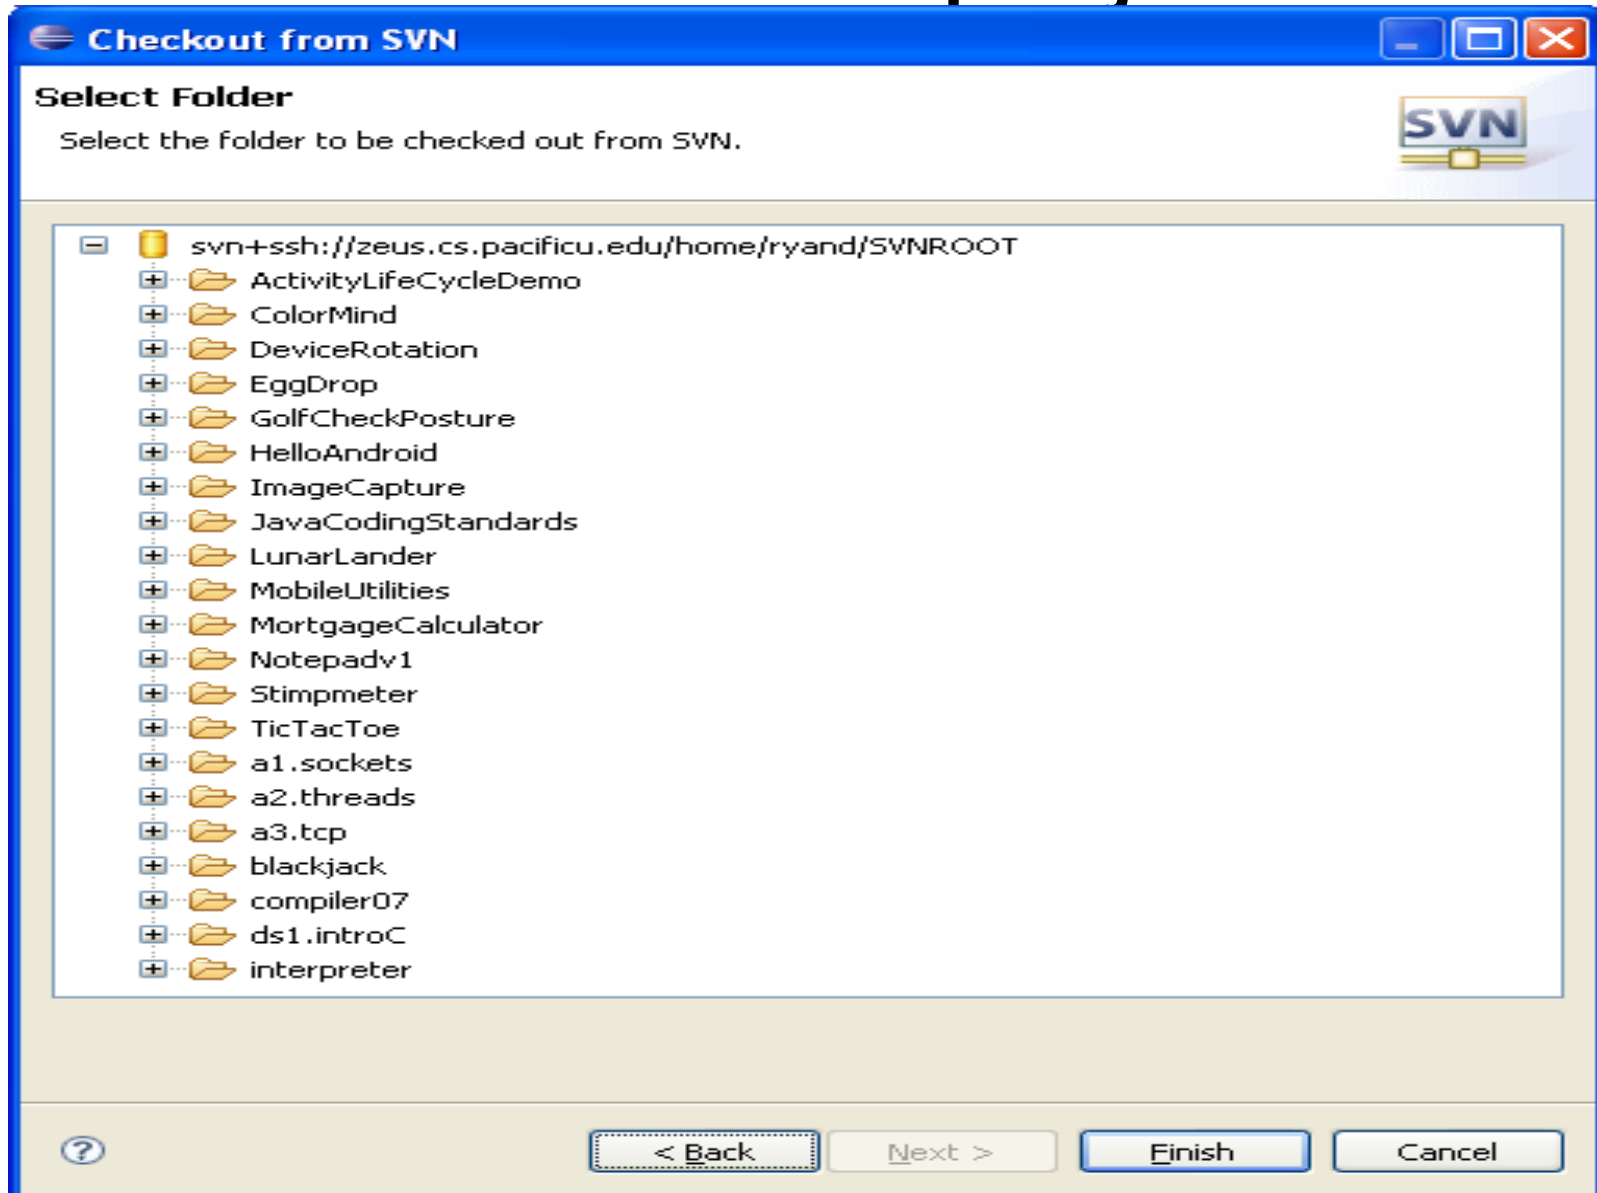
Checkout from SVN

Select Folder

Select the folder to be checked out from SVN.

SVN

svn+ssh://zeus.cs.pacificu.edu/home/ryand/SVNROOT
ActivityLifeCycleDemo
ColorMind
DeviceRotation
EggDrop
GolfCheckPosture
HelloAndroid
ImageCapture
JavaCodingStandards
LunarLander
MobileUtilities
MortgageCalculator
Notepadv1
Stimpmeter
TicTacToe
a1.sockets
a2.threads
a3.tcp
blackjack
compiler07
ds1.introC
interpreter

< Back
Next >
Finish
Cancel